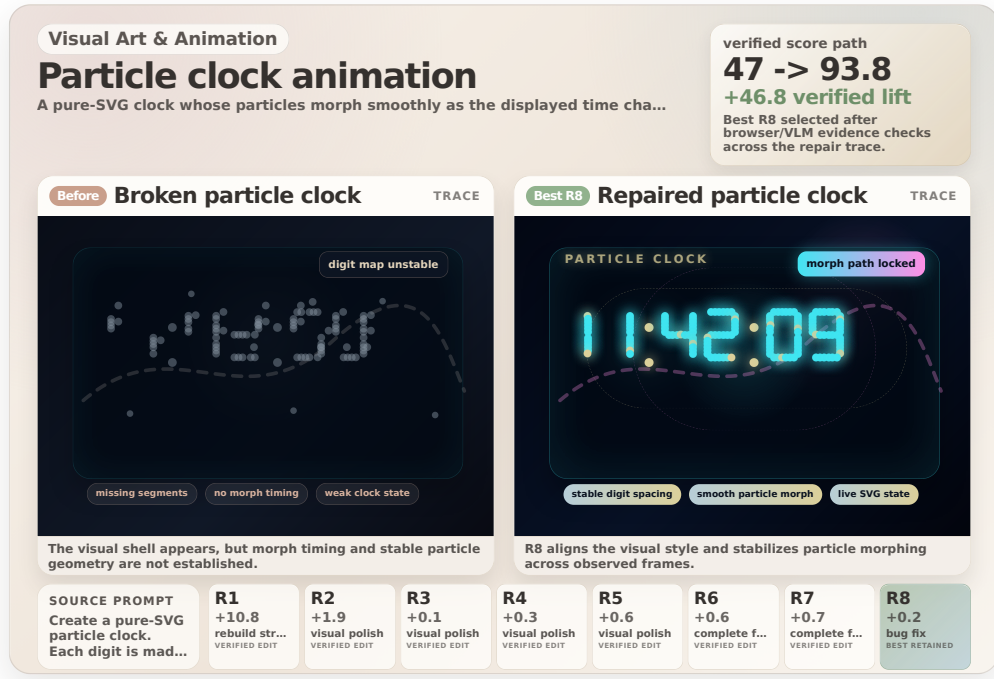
Visual Art & Animation

Particle clock animation

A pure-SVG clock whose particles morph smoothly as the displayed time cha...

verified score path
47 -> 93.8
+46.8 verified lift
Best R8 selected after browser/VLM evidence checks across the repair trace.

Before Broken particle clock TRACE

digit map unstable

missing segments | no morph timing | weak clock state

The visual shell appears, but morph timing and stable particle geometry are not established.

Best R8 Repaired particle clock TRACE

PARTICLE CLOCK

morph path locked

11:42:09

stable digit spacing | smooth particle morph | live SVG state

R8 aligns the visual style and stabilizes particle morphing across observed frames.

SOURCE PROMPT
Create a pure-SVG particle clock. Each digit is mad...

R1
+10.8
rebuild str...
VERIFIED EDIT

R2
+1.9
visual polish
VERIFIED EDIT

R3
+0.1
visual polish
VERIFIED EDIT

R4
+0.3
visual polish
VERIFIED EDIT

R5
+0.6
visual polish
VERIFIED EDIT

R6
+0.6
complete f...
VERIFIED EDIT

R7
+0.7
complete f...
VERIFIED EDIT

R8
+0.2
bug fix
BEST RETAINED